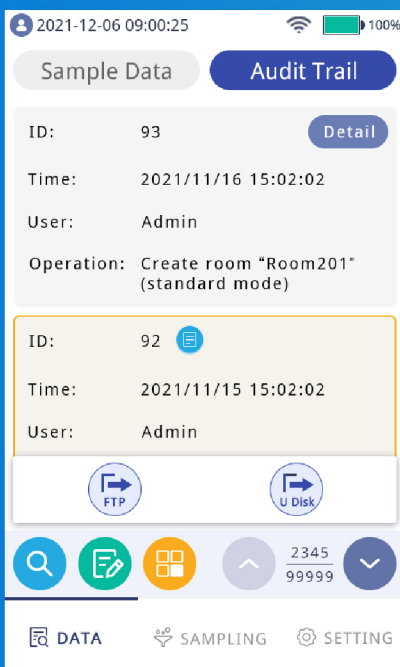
2021-12-06 09:00:25 100%

Sample Data
Audit Trail

ID: 93
Detail
Time: 2021/11/16 15:02:02
User: Admin
Operation: Create room "Room201" (standard mode)

ID: 92
Time: 2021/11/15 15:02:02
User: Admin

FTP
U Disk

2345
99999

DATA
SAMPLING
SETTING